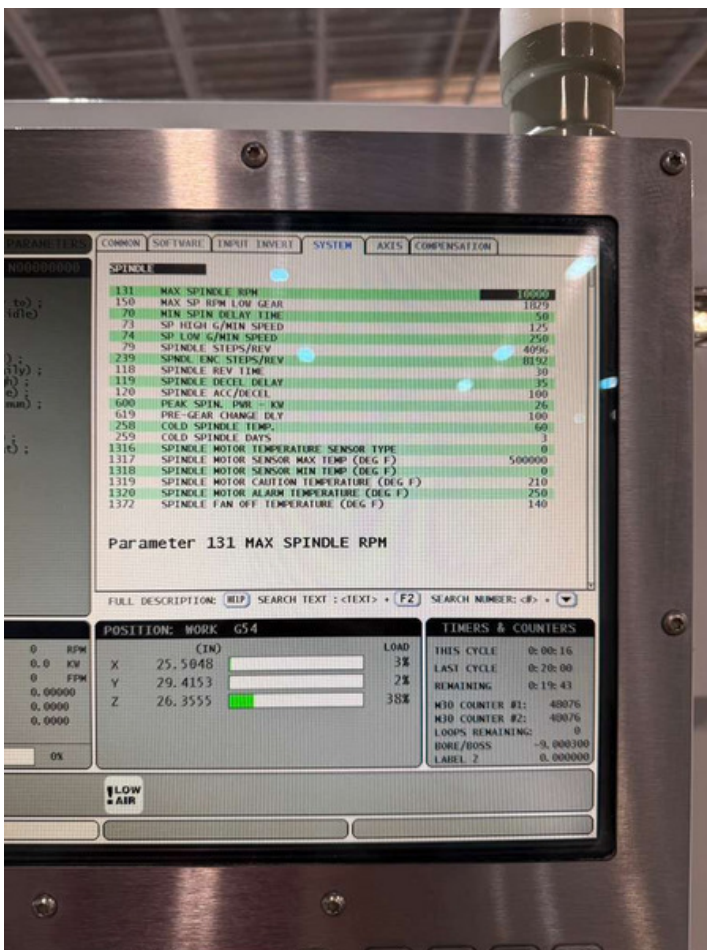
PARAMETERS N00000000

COMMON | SOFTWARE | INPUT INVERT | SYSTEM | AXIS | COMPENSATION

SPINDLE

| | | |
|---|---|---|
| 131 | MAX SPINDLE RPM | 10000 |
| 150 | MAX SP RPM LOW GEAR | 1029 |
| 70 | MIN SPIN DELAY TIME | 50 |
| 73 | SP HIGH G/MIN SPEED | 125 |
| 74 | SP LOW G/MIN SPEED | 250 |
| 79 | SPINDLE STEPS/REV | 4096 |
| 239 | SPNDL ENC STEPS/REV | 8192 |
| 118 | SPINDLE REV TIME | 30 |
| 119 | SPINDLE DECEL DELAY | 35 |
| 120 | SPINDLE ACC/DECEL | 100 |
| 600 | PEAK SPIN. PWR - KW | 26 |
| 619 | PRE-GEAR CHANGE DLY | 100 |
| 258 | COLD SPINDLE TEMP. | 60 |
| 259 | COLD SPINDLE DAYS | 3 |
| 1316 | SPINDLE MOTOR TEMPERATURE SENSOR TYPE | 0 |
| 1317 | SPINDLE MOTOR SENSOR MAX TEMP (DEG F) | 500000 |
| 1318 | SPINDLE MOTOR SENSOR MIN TEMP (DEG F) | 0 |
| 1319 | SPINDLE MOTOR CAUTION TEMPERATURE (DEG F) | 210 |
| 1320 | SPINDLE MOTOR ALARM TEMPERATURE (DEG F) | 250 |
| 1372 | SPINDLE FAN OFF TEMPERATURE (DEG F) | 140 |

Parameter 131 MAX SPINDLE RPM

FULL DESCRIPTION: HELP SEARCH TEXT : <TEXT> + F2 SEARCH NUMBER: <#> +

0 RPM
0.0 KW
0 FPM
0.00000
0.0000
0.0000
0%

POSITION: WORK G54
(IN) LOAD
X 25.5048 3%
Y 29.4153 2%
Z 26.3555 38%

TIMERS & COUNTERS
THIS CYCLE 0:00:16
LAST CYCLE 0:20:00
REMAINING 0:19:43
M30 COUNTER #1: 40076
M30 COUNTER #2: 40076
LOOPS REMAINING: 0
BORE/BOSS -9.000300
LABEL 2 0.000000

LOW AIR